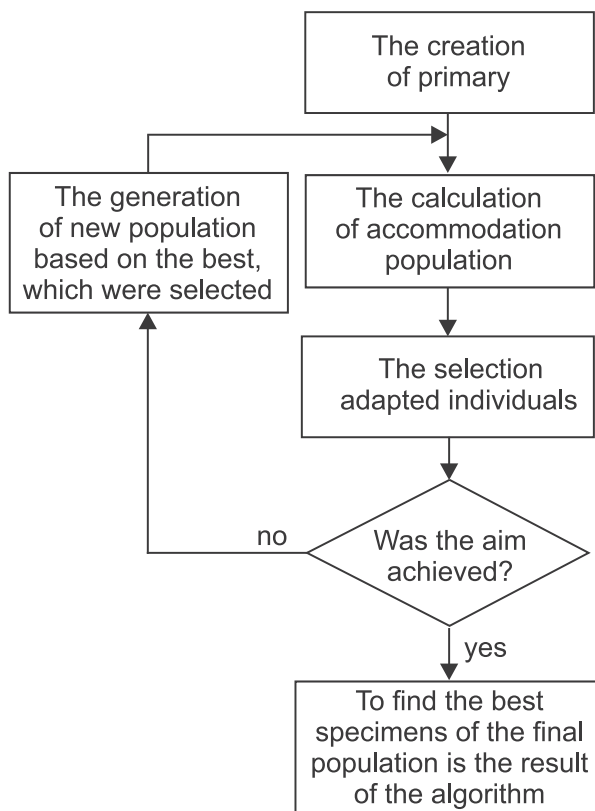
The creation of primary

The generation of new population based on the best, which were selected

The calculation of accommodation population

The selection adapted individuals

no

Was the aim achieved?

yes

To find the best specimens of the final population is the result of the algorithm